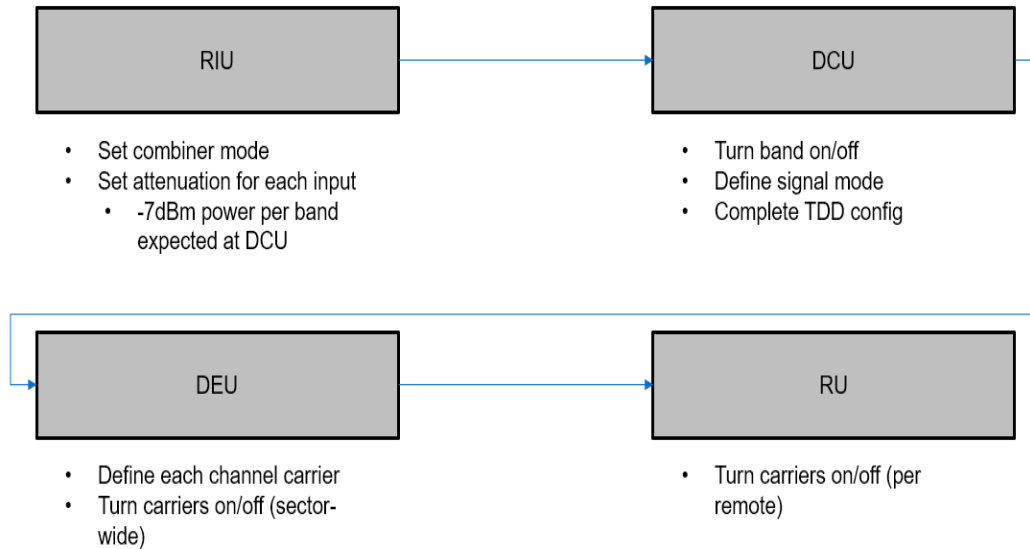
RIU

- Set combiner mode
- Set attenuation for each input
  - -7dBm power per band expected at DCU

DCU

- Turn band on/off
- Define signal mode
- Complete TDD config

DEU

- Define each channel carrier
- Turn carriers on/off (sector-wide)

RU

- Turn carriers on/off (per remote)